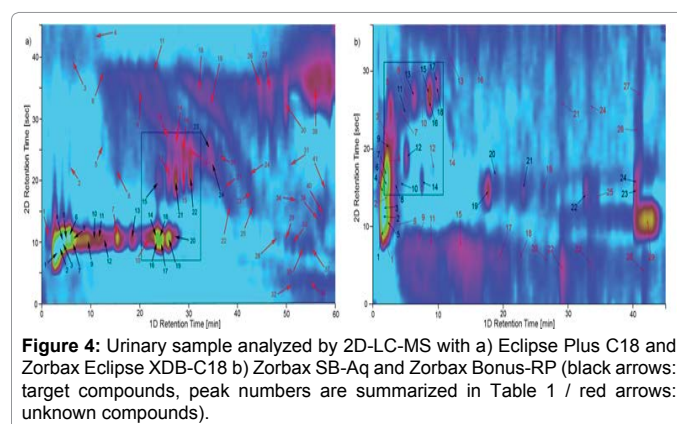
a)

40
30
20
10
0

0 10 20 30 40 50 60

2D Retention Time [sec]

1D Retention Time [min]

4 11 8 16 18 27 26 28 30 23 25 24 15 21 32 33 34 22 36 40 41 31 29 14 9 6 10 11 7 12 13 5 3 2 1 17 19 20

b)

30
20
10
0

0 10 20 30 40

2D Retention Time [sec]

1D Retention Time [min]

13 15 11 16 10 18 7 12 14 9 20 21 22 23 24 25 26 27 19 17 8 6 5 4 3 2 1

**Figure 4:** Urinary sample analyzed by 2D-LC-MS with a) Eclipse Plus C18 and Zorbax Eclipse XDB-C18 b) Zorbax SB-Aq and Zorbax Bonus-RP (black arrows: target compounds, peak numbers are summarized in Table 1 / red arrows: unknown compounds).